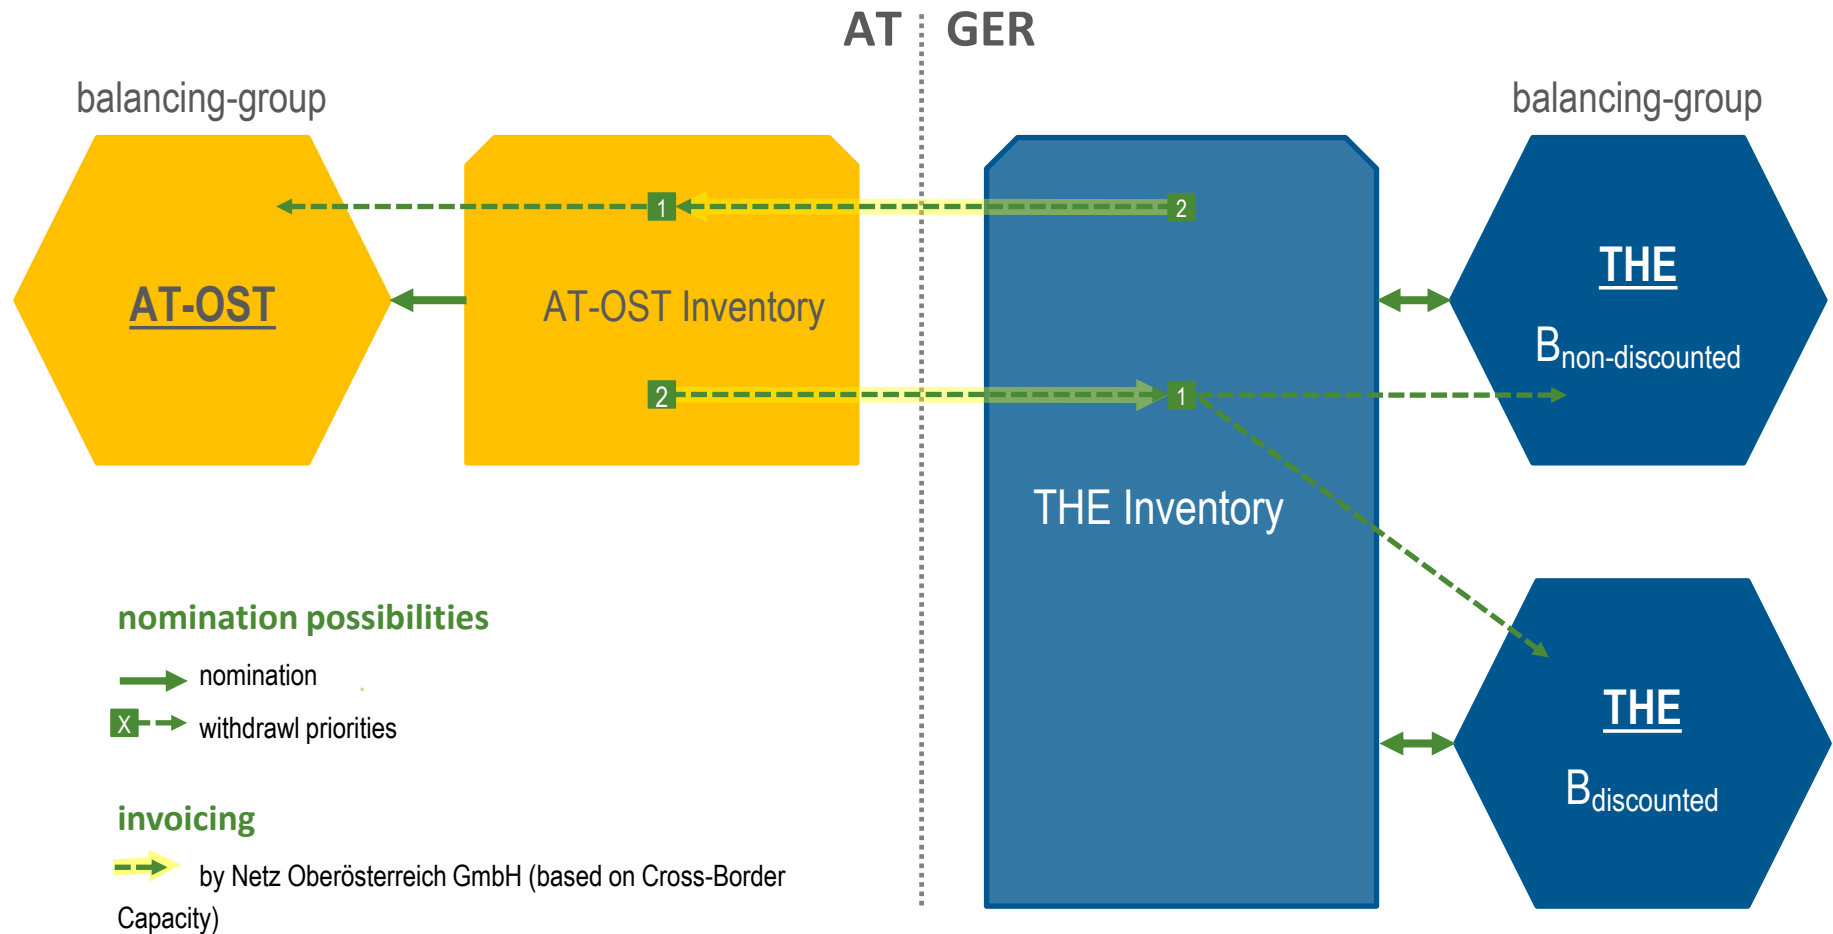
AT GER

balancing-group

AT-OST

1

2

AT-OST Inventory

2

1

THE Inventory

balancing-group

THE

$B_{\text{non-discounted}}$

THE

$B_{\text{discounted}}$

nomination possibilities

nomination

X withdrawl priorities

invoicing

by Netz Oberösterreich GmbH (based on Cross-Border Capacity)